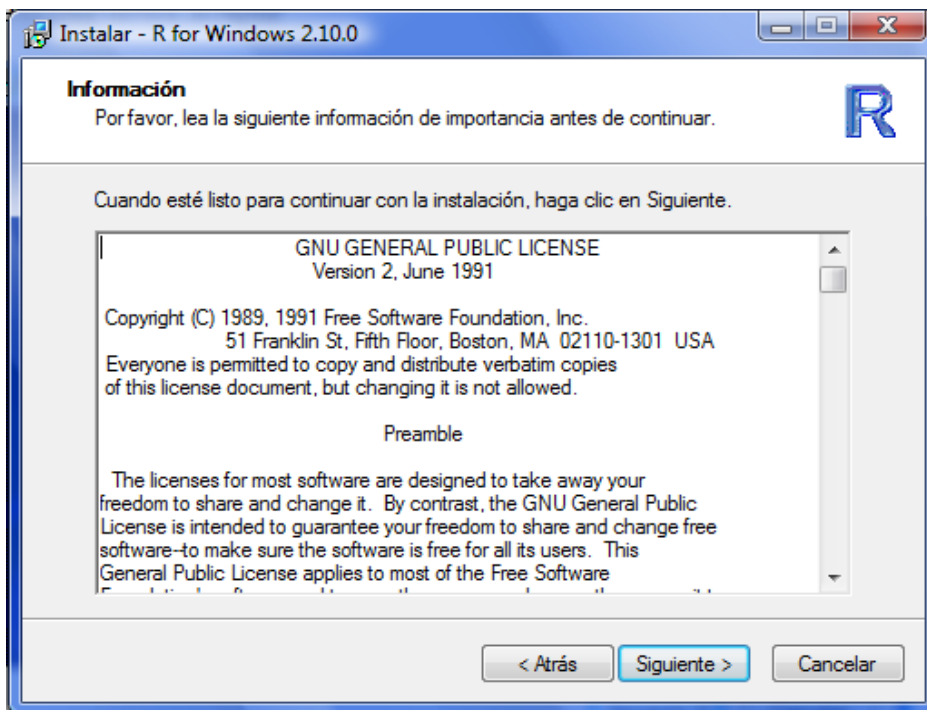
Instalar - R for Windows 2.10.0

Información
Por favor, lea la siguiente información de importancia antes de continuar.

R

Cuando esté listo para continuar con la instalación, haga clic en Siguiente.

GNU GENERAL PUBLIC LICENSE
Version 2, June 1991

Copyright (C) 1989, 1991 Free Software Foundation, Inc.
51 Franklin St, Fifth Floor, Boston, MA 02110-1301 USA
Everyone is permitted to copy and distribute verbatim copies of this license document, but changing it is not allowed.

Preamble

The licenses for most software are designed to take away your freedom to share and change it. By contrast, the GNU General Public License is intended to guarantee your freedom to share and change free software--to make sure the software is free for all its users. This General Public License applies to most of the Free Software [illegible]

< Atrás
Siguiente >
Cancelar